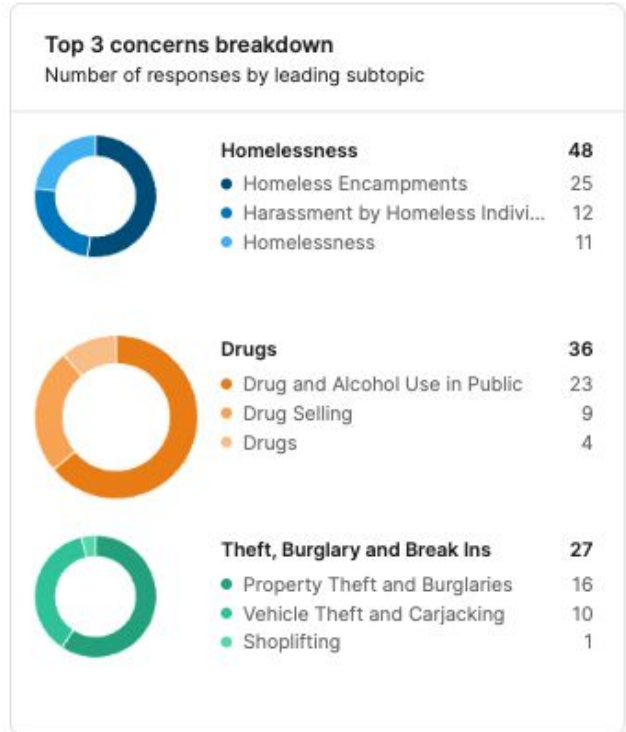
Top 3 concerns breakdown
Number of responses by leading subtopic

| Homelessness | 48 |
|---|---|
| Homeless Encampments | 25 |
| Harassment by Homeless Indivi... | 12 |
| Homelessness | 11 |

| Drugs | 36 |
|---|---|
| Drug and Alcohol Use in Public | 23 |
| Drug Selling | 9 |
| Drugs | 4 |

| Theft, Burglary and Break Ins | 27 |
|---|---|
| Property Theft and Burglaries | 16 |
| Vehicle Theft and Carjacking | 10 |
| Shoplifting | 1 |